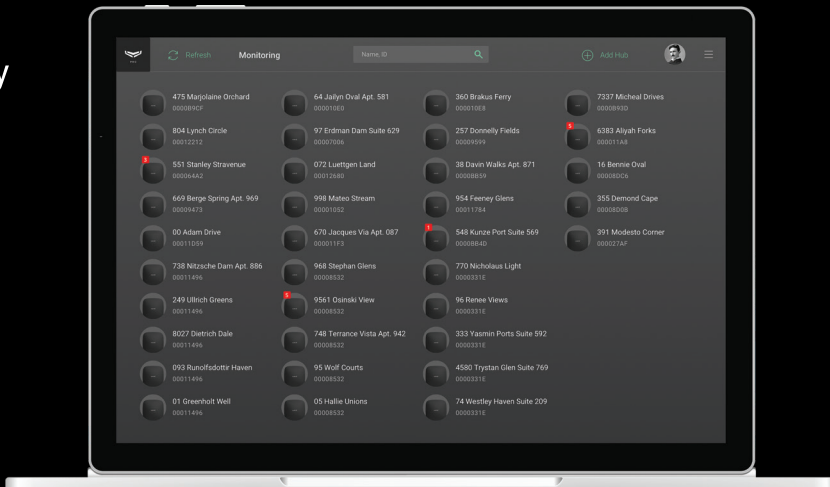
Refresh Monitoring Name, ID Add Hub

475 Marjolaine Orchard
000089CF

64 Jailyn Oval Apt. 581
000010E0

360 Brakus Ferry
000010E8

7337 Micheal Drives
0000893D

804 Lynch Circle
00012212

97 Erdman Dam Suite 629
00007006

257 Donnelly Fields
00009599

5
6383 Aliyah Forks
000011A8

3
551 Stanley Stravenue
000064A2

072 Luettgen Land
00012680

38 Davin Walks Apt. 871
00008B59

16 Bennie Oval
00008DC6

669 Berge Spring Apt. 969
00009473

998 Mateo Stream
00001052

954 Feeney Glens
000117B4

355 Demond Cape
00008D0B

00 Adam Drive
00011D59

670 Jacques Via Apt. 087
000011F3

1
548 Kunze Port Suite 569
00008B4D

391 Modesto Corner
000027AF

738 Nitzsche Dam Apt. 886
00011496

968 Stephan Glens
00008532

770 Nicholaus Light
0000331E

249 Ullrich Greens
00011496

3
9561 Osinski View
00008532

96 Renee Views
0000331E

8027 Dietrich Dale
00011496

748 Terrance Vista Apt. 942
00008532

333 Yasmin Ports Suite 592
0000331E

093 Runolfsdottir Haven
00011496

95 Wolf Courts
00008532

4580 Trystan Glen Suite 769
0000331E

01 Greenholt Well
00011496

05 Hallie Unions
00008532

74 Westley Haven Suite 209
0000331E